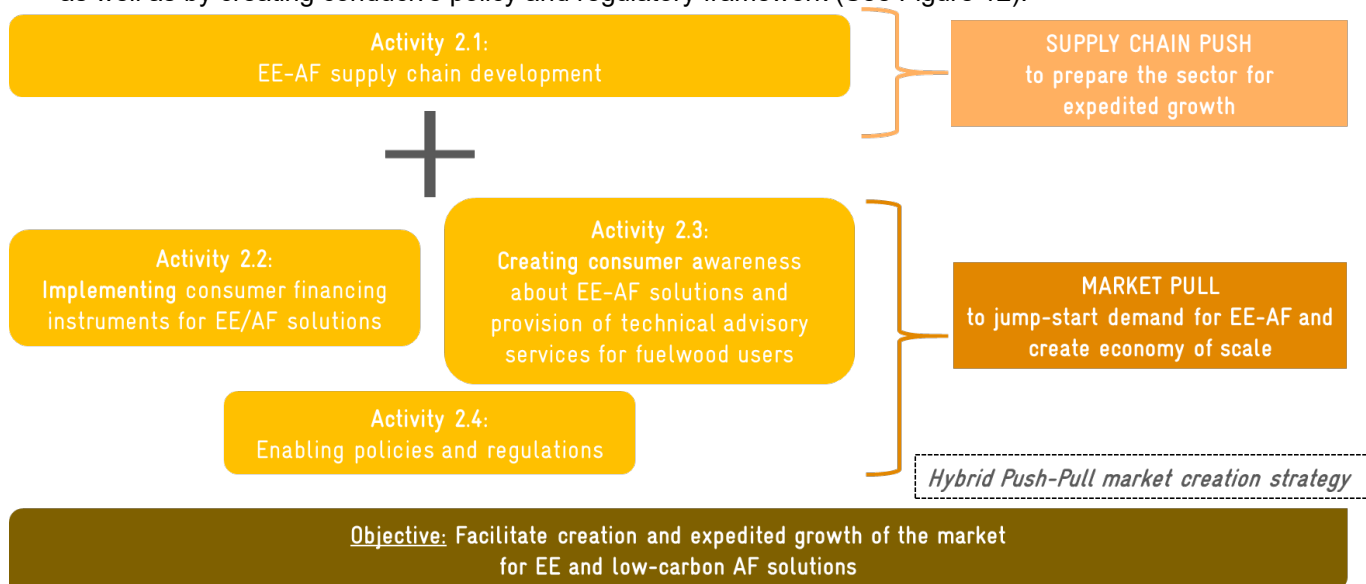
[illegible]

Activity 2.1:
EE-AF supply chain development

SUPPLY CHAIN PUSH
to prepare the sector for expedited growth

+

Activity 2.2:
Implementing consumer financing instruments for EE/AF solutions

Activity 2.3:
Creating consumer awareness about EE-AF solutions and provision of technical advisory services for fuelwood users

MARKET PULL
to jump-start demand for EE-AF and create economy of scale

Activity 2.4:
Enabling policies and regulations

Hybrid Push-Pull market creation strategy

Objective: Facilitate creation and expedited growth of the market for EE and low-carbon AF solutions